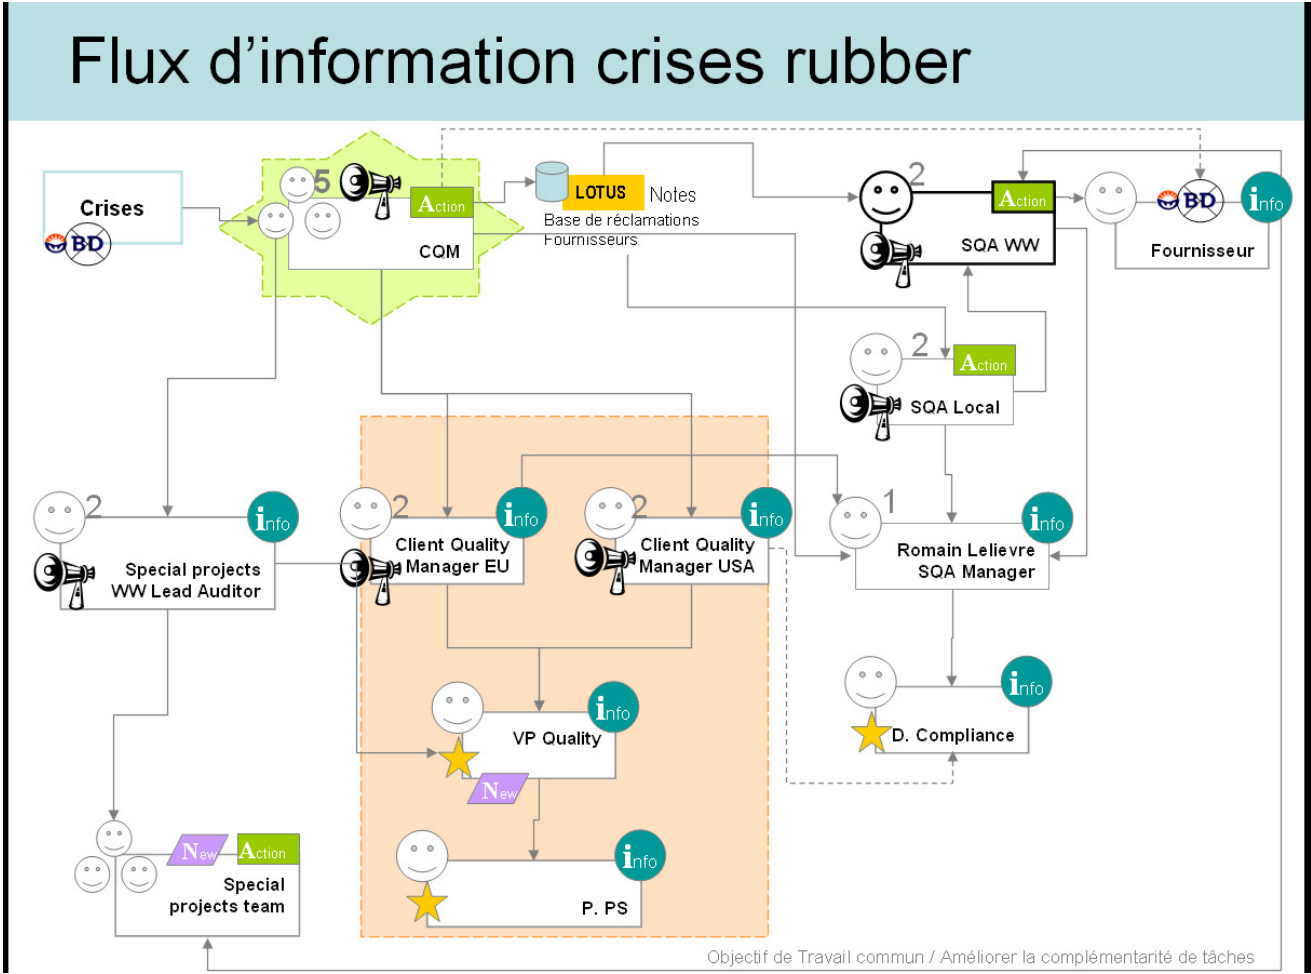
Flux d’information crises rubber

Crises

BD

5

Action

CQM

LOTUS Notes

Base de réclamations Fournisseurs

2

Action

SQA WW

BD

info

Fournisseur

2

Action

SQA Local

2

info

Special projects WW Lead Auditor

2

info

Client Quality Manager EU

2

info

Client Quality Manager USA

1

info

Romain Lelievre SQA Manager

info

VP Quality

New

info

D. Compliance

New

Action

Special projects team

info

P. PS

Objectif de Travail commun / Améliorer la complémentarité de tâches